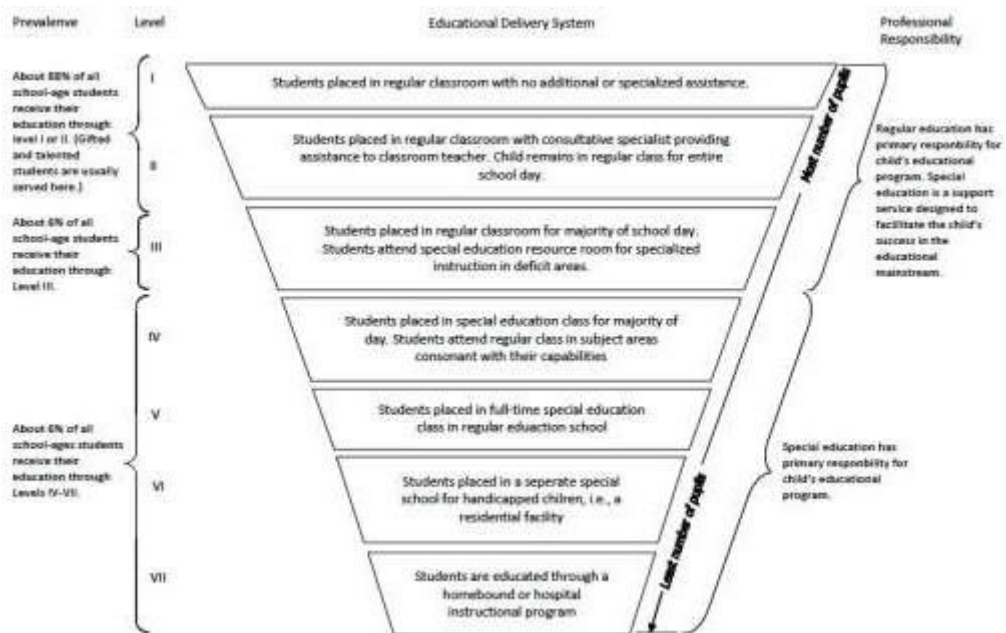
| Prevalenve | Level | Educational Delivery System | Professional Responsibility |
|---|---|---|---|
| About 88% of all school-age students receive their education through level I or II. (Gifted and talented students are usually served here.) | I | Students placed in regular classroom with no additional or specialized assistance. | Regular education has primary responbility for child's educational program. Special education is a support service designed to facilitate the child's success in the educational mainstream. |
| | II | Students placed in regular classroom with consultative specialist providing assistance to classroom teacher. Child remains in regular class for entire school day. | |
| About 6% of all school-age students receive their education through Level III. | III | Students placed in regular classroom for majority of school day. Students attend special education resource room for specialized instruction in deficit areas. | |
| About 6% of all school-ages students receive their education through Levels IV-VII. | IV | Students placed in special education class for majority of day. Students attend regular class in subject areas consonant with their capabilities | Special education has primary responbility for child's educational program. |
| | V | Students placed in full-time special education class in regular eduaction school | |
| | VI | Students placed in a seperate special school for handicapped chilren, i.e., a residential facility | |
| | VII | Students are educated through a homebound or hospital instructional program | |

Most number of pupils

Least number of pupils